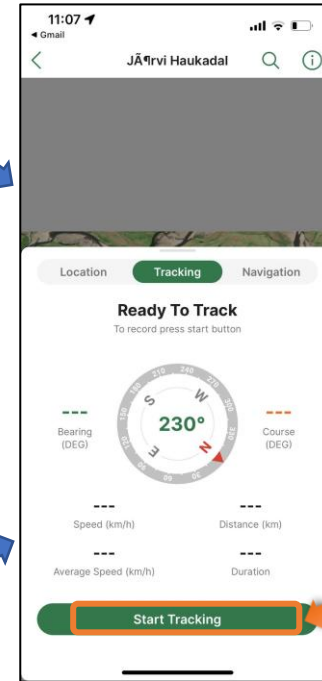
11:07
◀ Gmail

JÃ¶rvi Haukadal

Location
Tracking
Navigation

Ready To Track
To record press start button

---
Bearing (DEG)

230°

---
Course (DEG)

---
Speed (km/h)

---
Distance (km)

---
Average Speed (km/h)

---
Duration

Start Tracking